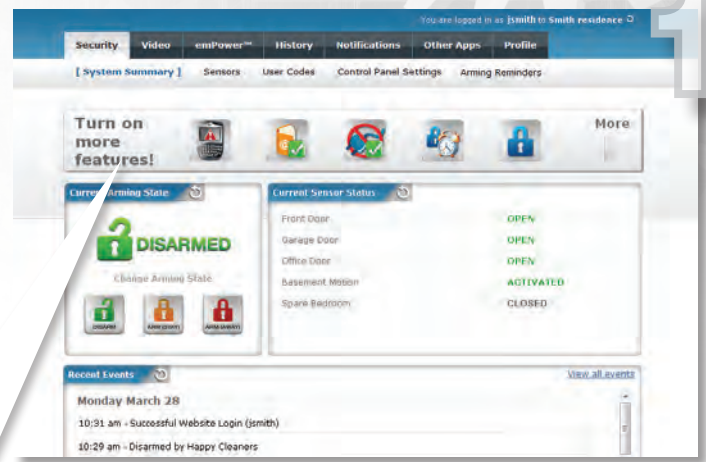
You are logged in as jsmith to Smith residence

1

Security Video emPower™ History Notifications Other Apps Profile

[ System Summary ] Sensors User Codes Control Panel Settings Arming Reminders

Turn on more features!

More

Current Arming State

DISARMED

Change Arming State

Disarm Arm (stay) Arm (away)

Current Sensor Status

| | |
|---|---|
| Front Door | OPEN |
| Garage Door | OPEN |
| Office Door | OPEN |
| Basement Motion | ACTIVATED |
| Spare Bedroom | CLOSED |

Recent Events

View all events

Monday March 28

10:31 am - Successful Website Login (jsmith)

10:29 am - Disarmed by Happy Cleaners